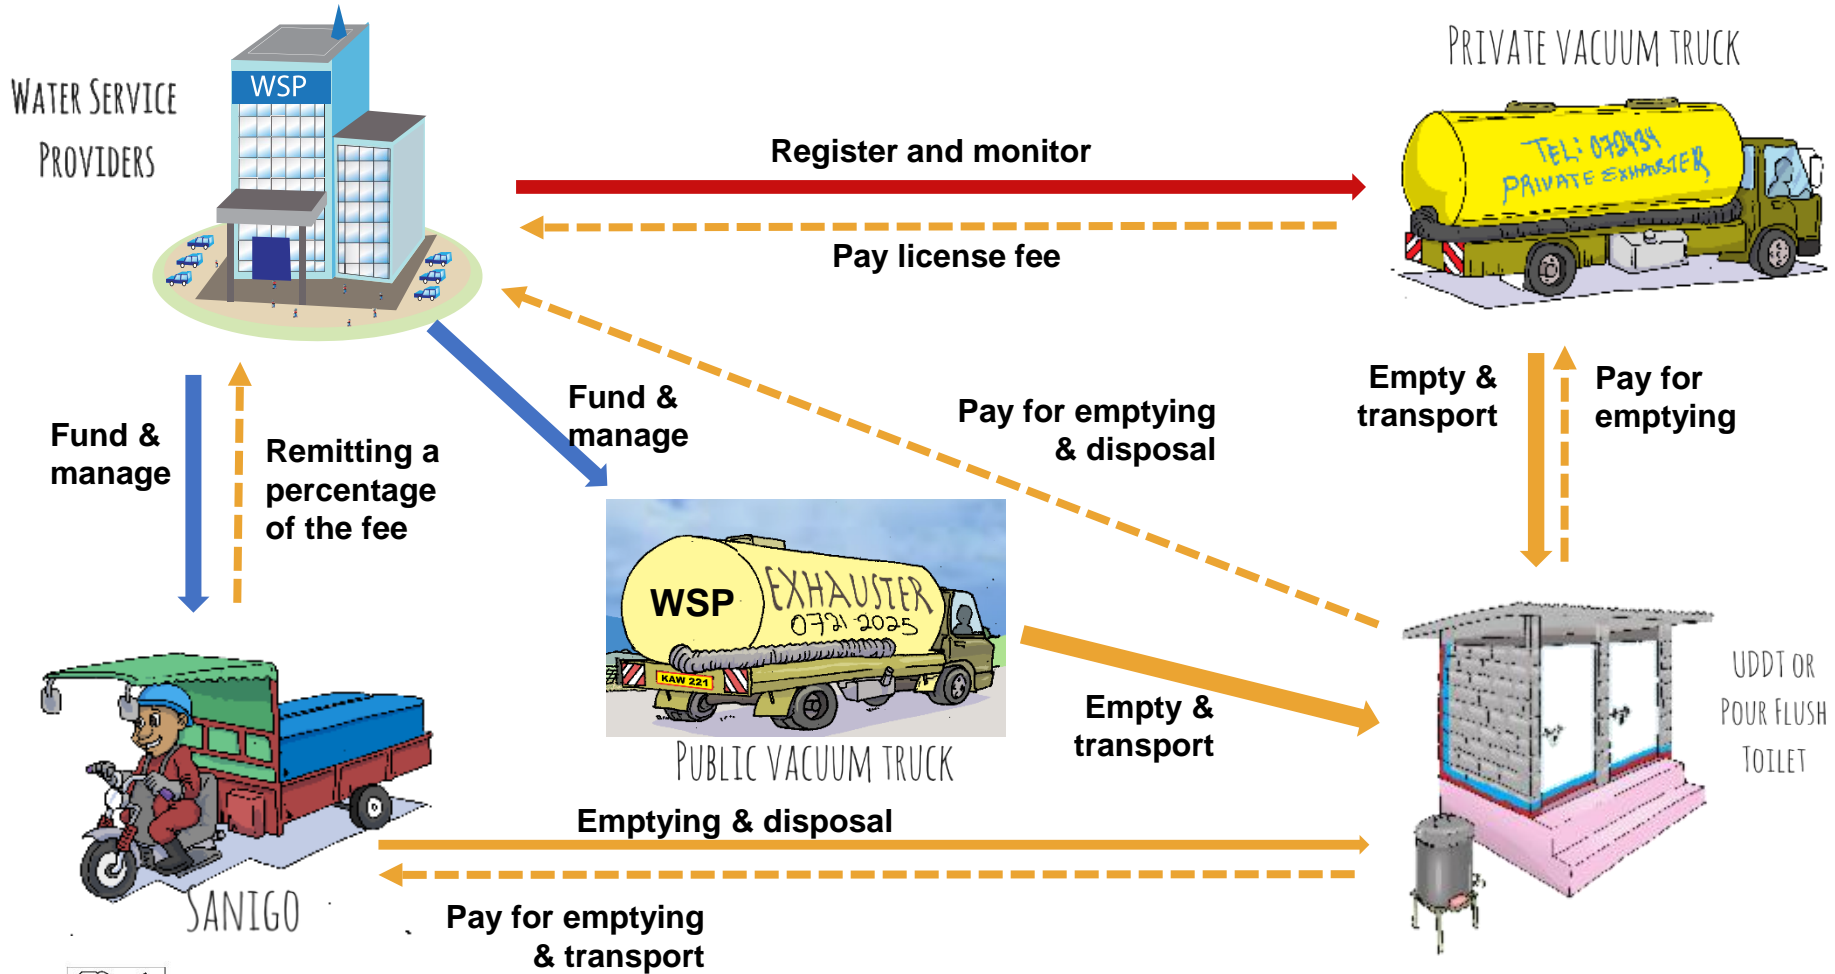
WATER SERVICE PROVIDERS

WSP

PRIVATE VACUUM TRUCK

TEL: 072434
PRIVATE EXHAUSTER

Register and monitor

Pay license fee

Fund & manage

Remitting a percentage of the fee

Fund & manage

Pay for emptying & disposal

Empty & transport

Pay for emptying

WSP

EXHAUSTER
0721 2025

KAW 221

PUBLIC VACUUM TRUCK

Empty & transport

UDDT OR POUR FLUSH TOILET

Emptying & disposal

Pay for emptying & transport

SANIGO